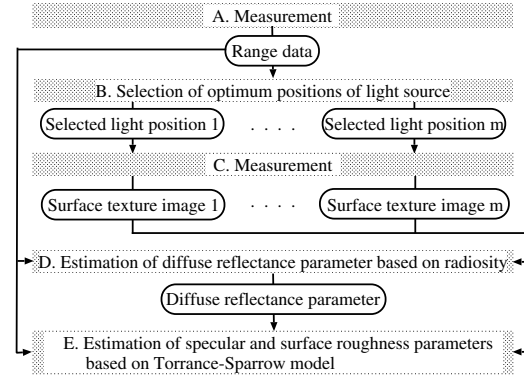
A. Measurement

Range data

B. Selection of optimum positions of light source

Selected light position 1 . . . . Selected light position m

C. Measurement

Surface texture image 1 . . . . Surface texture image m

D. Estimation of diffuse reflectance parameter based on radiosity

Diffuse reflectance parameter

E. Estimation of specular and surface roughness parameters based on Torrance-Sparrow model